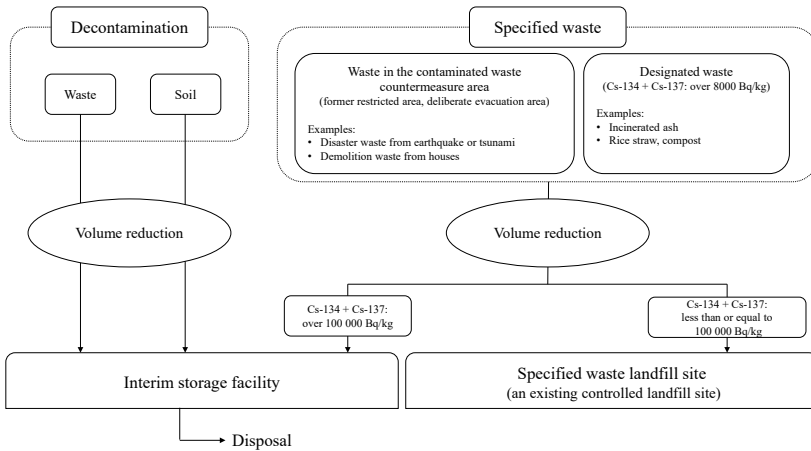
Decontamination

Waste

Soil

Specified waste

Waste in the contaminated waste countermeasure area
(former restricted area, deliberate evacuation area)

Examples:
• Disaster waste from earthquake or tsunami
• Demolition waste from houses

Designated waste
(Cs-134 + Cs-137: over 8000 Bq/kg)

Examples:
• Incinerated ash
• Rice straw, compost

Volume reduction

Volume reduction

Cs-134 + Cs-137: over 100 000 Bq/kg

Cs-134 + Cs-137: less than or equal to 100 000 Bq/kg

Interim storage facility

Specified waste landfill site
(an existing controlled landfill site)

Disposal